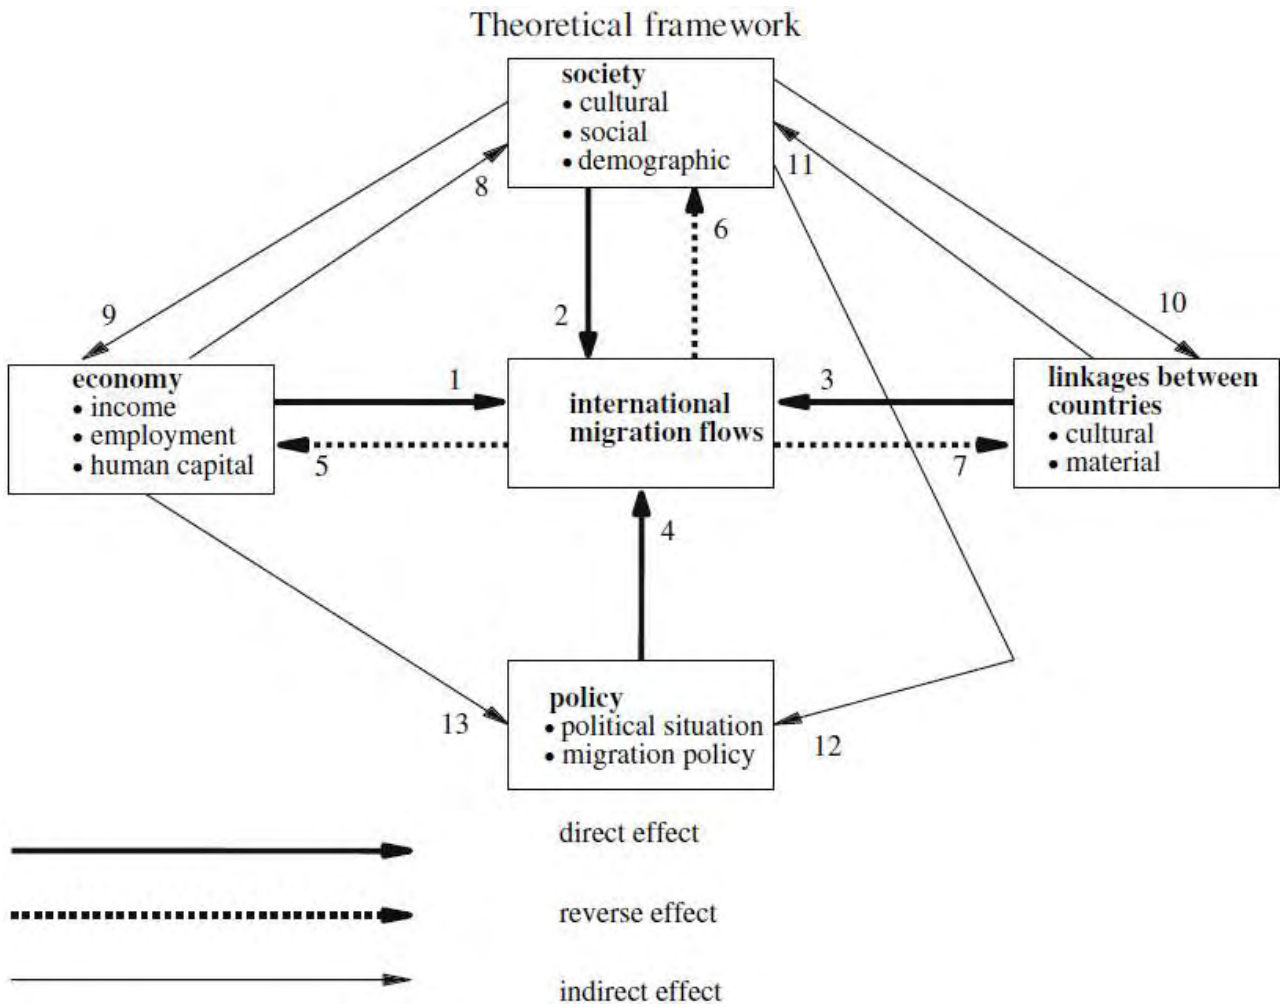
Theoretical framework

society
• cultural
• social
• demographic

8

11

6

9

2

10

economy
• income
• employment
• human capital

1

international migration flows

3

linkages between countries
• cultural
• material

5

7

4

policy
• political situation
• migration policy

13

12

direct effect

reverse effect

indirect effect